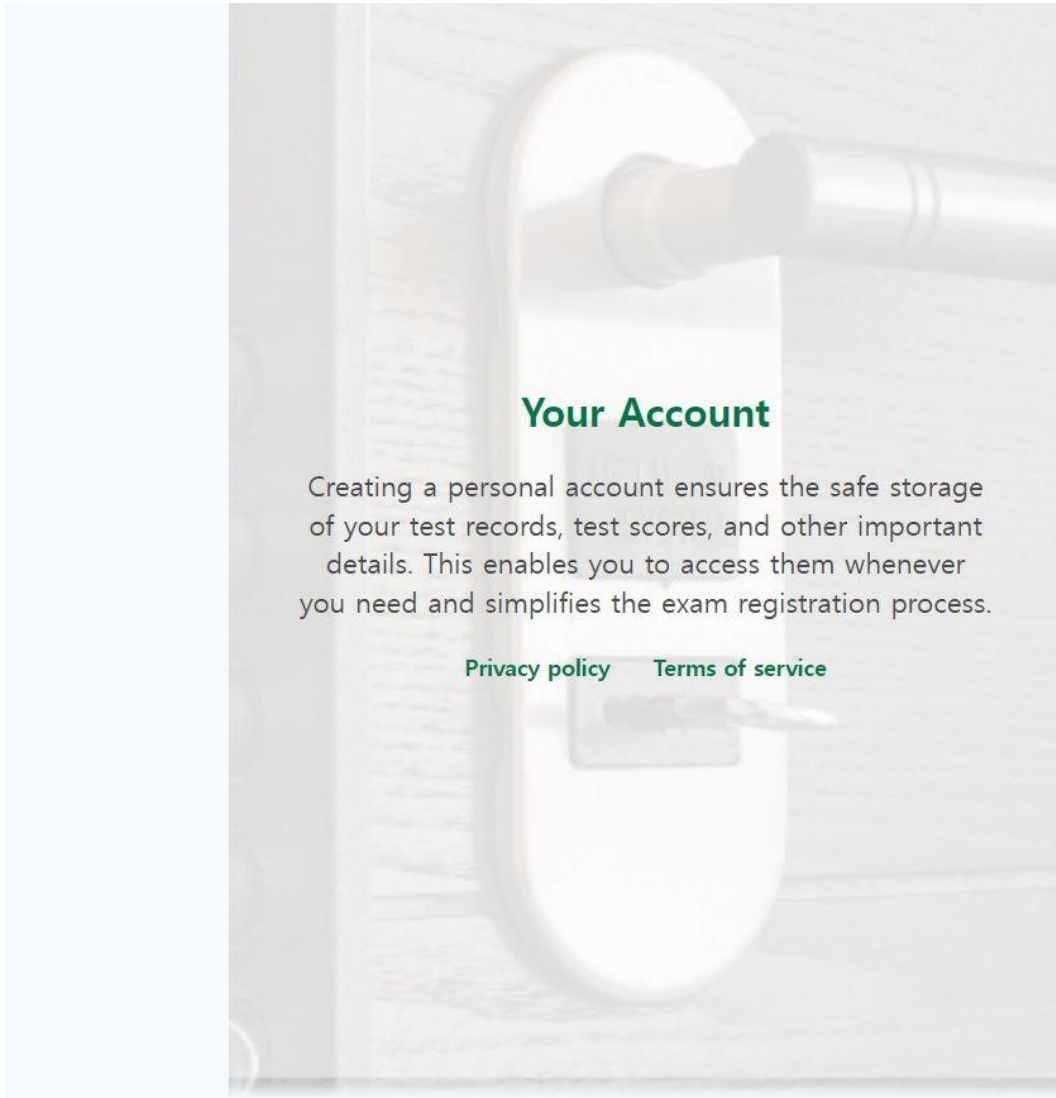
Your Account

Creating a personal account ensures the safe storage of your test records, test scores, and other important details. This enables you to access them whenever you need and simplifies the exam registration process.

Privacy policy Terms of service